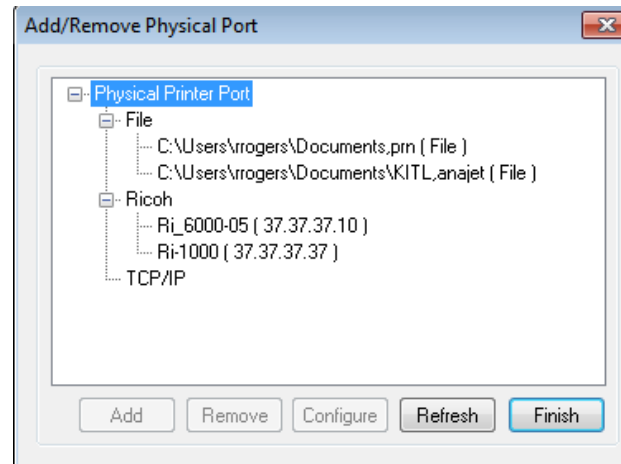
Add/Remove Physical Port

Physical Printer Port
File
C:\Users\rrogers\Documents,prn ( File )
C:\Users\rrogers\Documents\KITL,anajet ( File )
Ricoh
Ri_6000-05 ( 37.37.37.10 )
Ri-1000 ( 37.37.37.37 )
TCP/IP

Add
Remove
Configure
Refresh
Finish